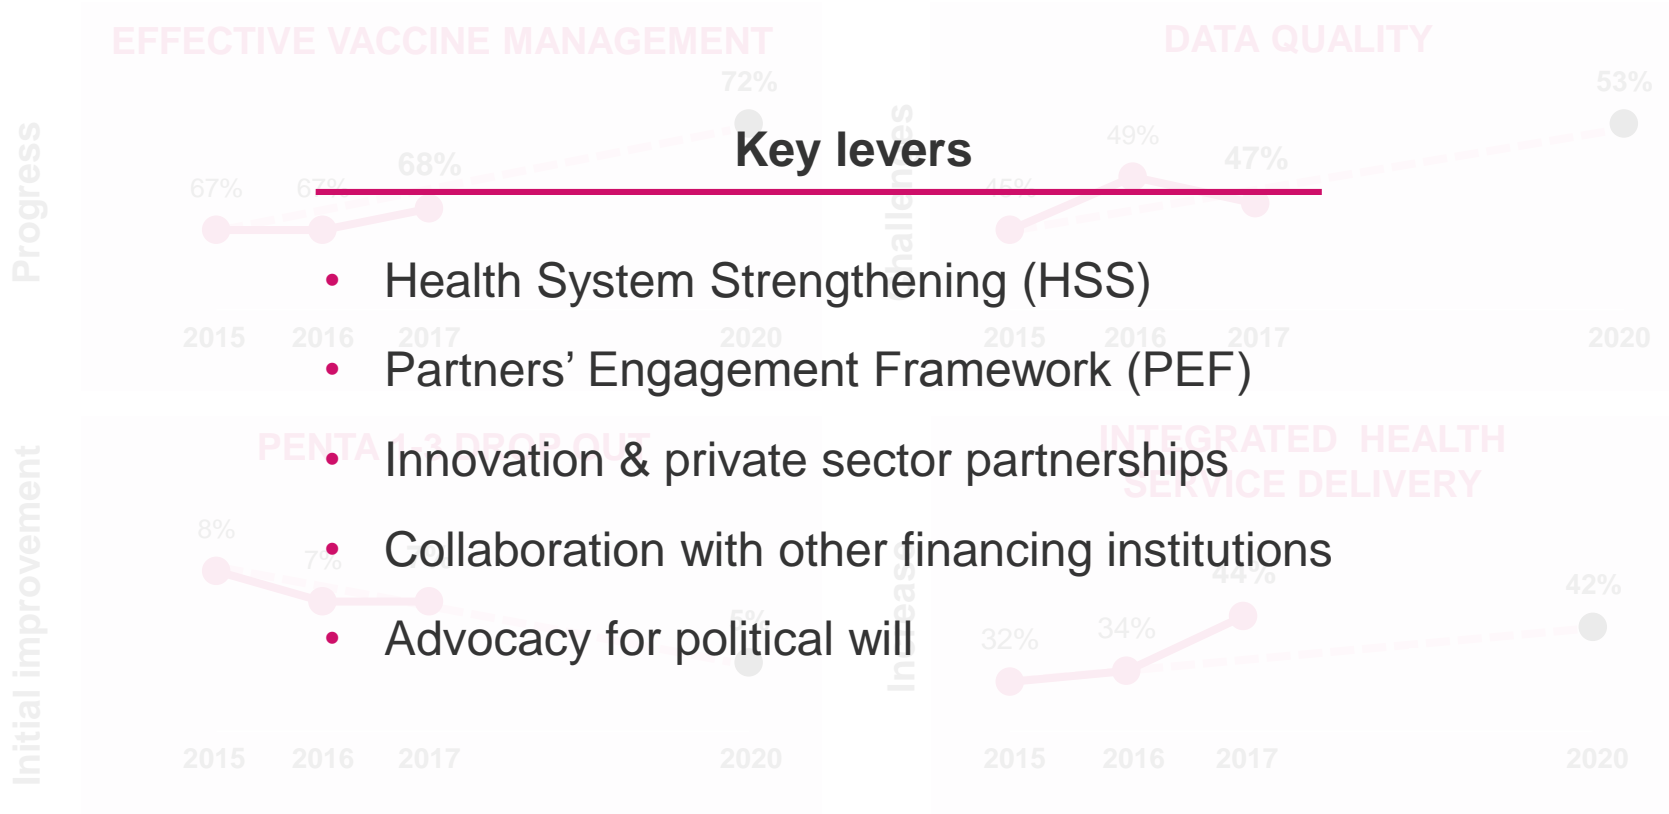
Key levers

• Health System Strengthening (HSS)
• Partners' Engagement Framework (PEF)
• Innovation & private sector partnerships
• Collaboration with other financing institutions
• Advocacy for political will

EFFECTIVE VACCINE MANAGEMENT

DATA QUALITY

Progress

72%

53%

67%

68%

49%

47%

45%

2015 2016 2017 2020

2015 2016 2017 2020

PENTA 1-3 DROP OUT

INTEGRATED HEALTH SERVICE DELIVERY

Initial improvement

8%

7%

5%

44%

42%

32%

34%

2015 2016 2017 2020

2015 2016 2017 2020